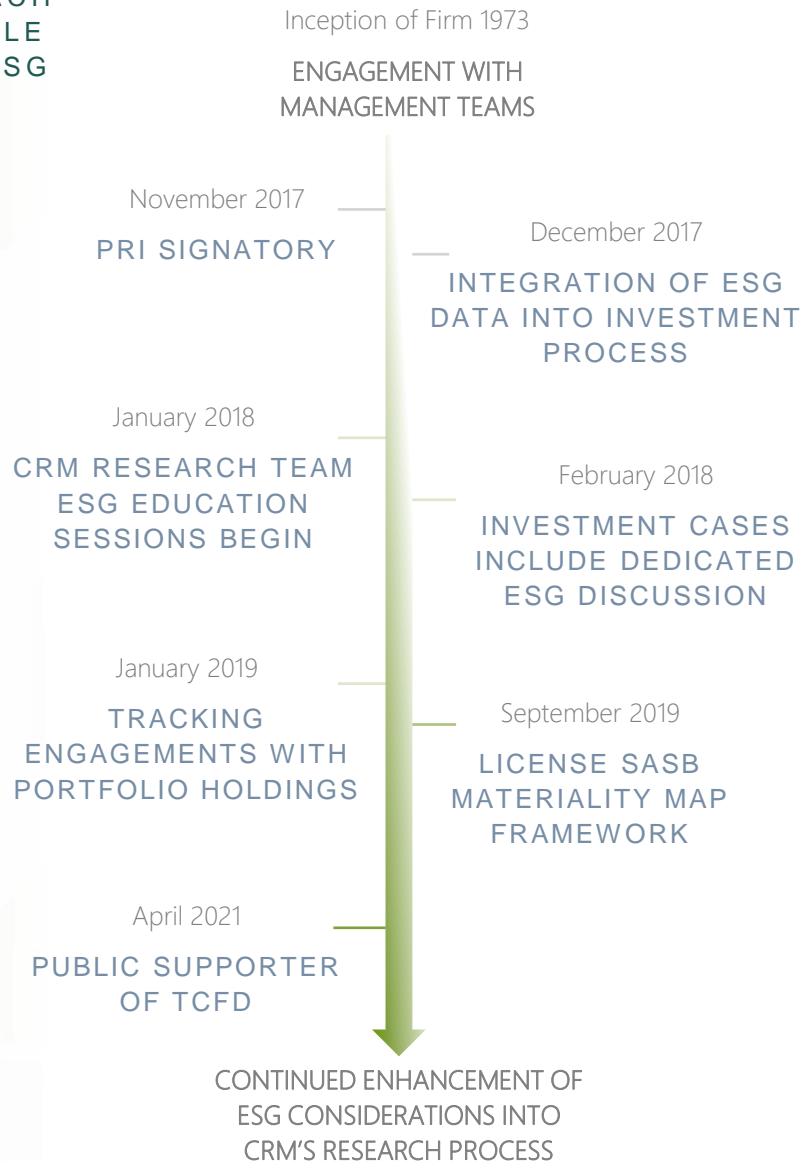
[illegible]
LE
SG

Inception of Firm 1973

ENGAGEMENT WITH MANAGEMENT TEAMS

November 2017

PRI SIGNATORY

December 2017

INTEGRATION OF ESG DATA INTO INVESTMENT PROCESS

January 2018

CRM RESEARCH TEAM ESG EDUCATION SESSIONS BEGIN

February 2018

INVESTMENT CASES INCLUDE DEDICATED ESG DISCUSSION

January 2019

TRACKING ENGAGEMENTS WITH PORTFOLIO HOLDINGS

September 2019

LICENSE SASB MATERIALITY MAP FRAMEWORK

April 2021

PUBLIC SUPPORTER OF TCFD

CONTINUED ENHANCEMENT OF ESG CONSIDERATIONS INTO CRM'S RESEARCH PROCESS